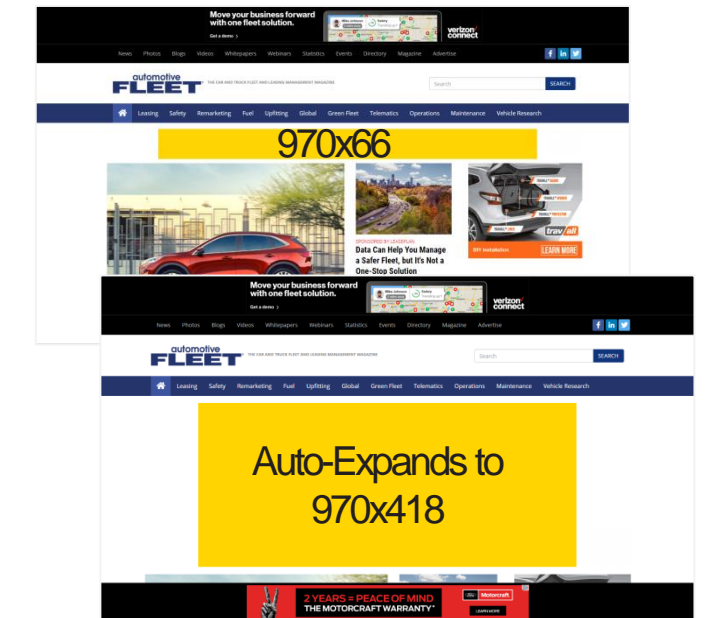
Move your business forward with one fleet solution.
Get a demo >
verizon connect

News Photos Blogs Videos Whitepapers Webinars Statistics Events Directory Magazine Advertise

automotive FLEET
THE CAR AND TRUCK FLEET AND LEASING MANAGEMENT MAGAZINE

Search
SEARCH

Leasing Safety Remarketing Fuel Upfitting Global Green Fleet Telematics Operations Maintenance Vehicle Research

970x66

SPONSORED BY LEADERPLAN
Data Can Help You Manage a Safer Fleet, but It's Not a One-Stop Solution

travall
DIY Installation
LEARN MORE

Move your business forward with one fleet solution.
Get a demo >
verizon connect

News Photos Blogs Videos Whitepapers Webinars Statistics Events Directory Magazine Advertise

automotive FLEET
THE CAR AND TRUCK FLEET AND LEASING MANAGEMENT MAGAZINE

Search
SEARCH

Leasing Safety Remarketing Fuel Upfitting Global Green Fleet Telematics Operations Maintenance Vehicle Research

Auto-Expands to 970x418

2 YEARS = PEACE OF MIND
THE MOTORCRAFT WARRANTY
Motorcraft
LEARN MORE